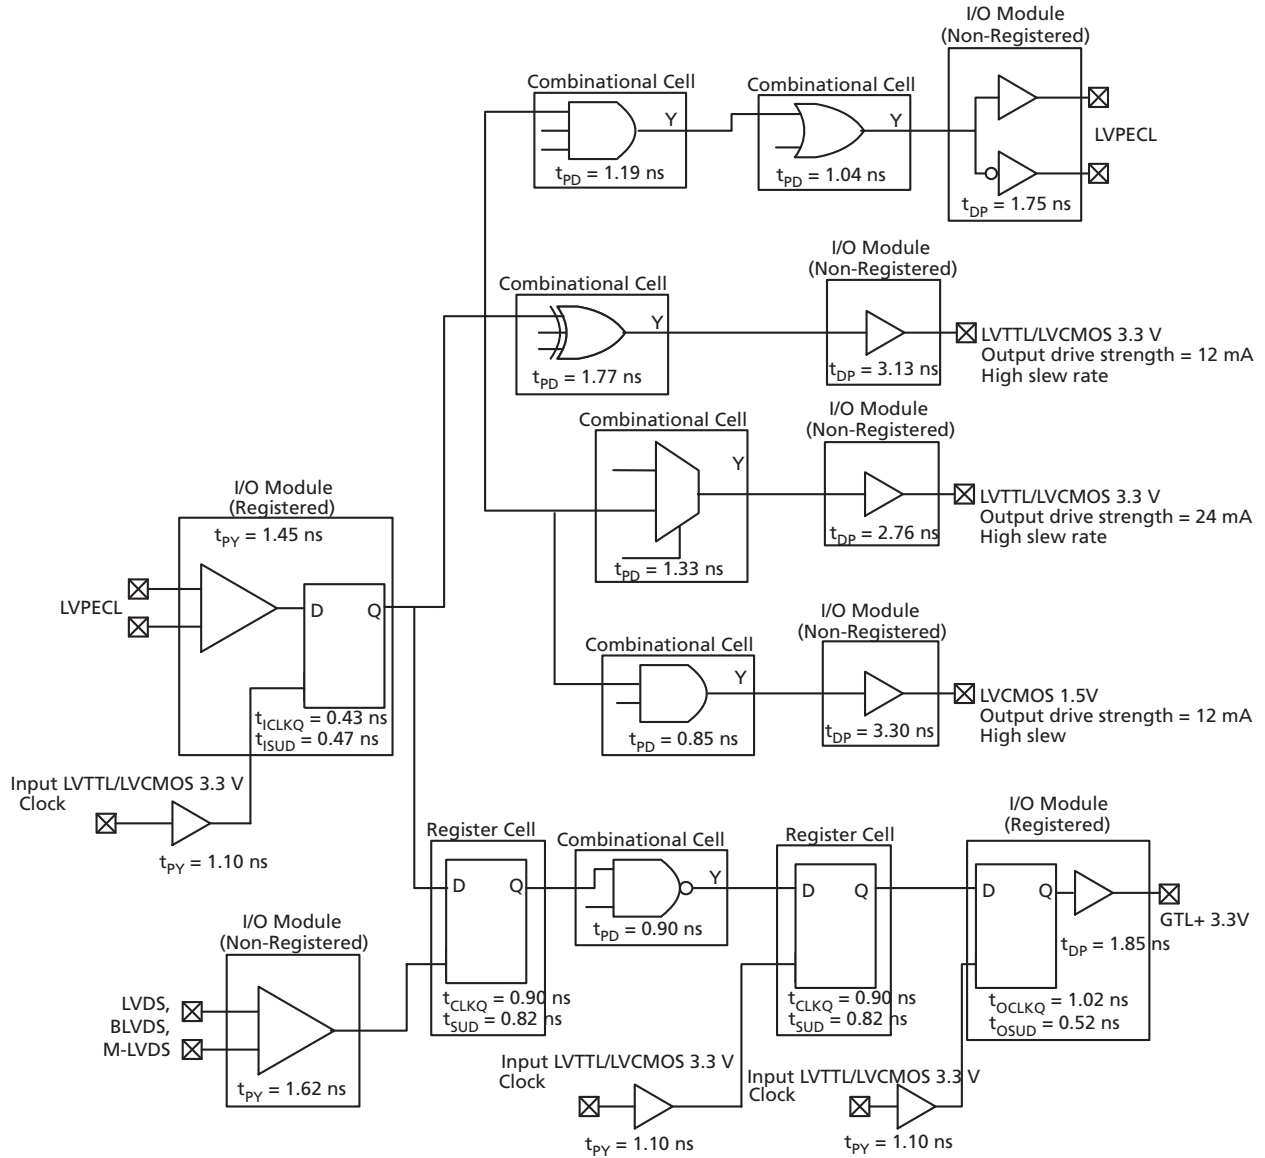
I/O Module
(Non-Registered)

Combinational Cell
Y
$t_{PD}$ = 1.19 ns

Combinational Cell
Y
$t_{PD}$ = 1.04 ns

LVPECL
$t_{DP}$ = 1.75 ns

Combinational Cell
Y
$t_{PD}$ = 1.77 ns

I/O Module
(Non-Registered)
$t_{DP}$ = 3.13 ns
LVTTL/LVCMOS 3.3 V
Output drive strength = 12 mA
High slew rate

Combinational Cell
Y
$t_{PD}$ = 1.33 ns

I/O Module
(Non-Registered)
$t_{DP}$ = 2.76 ns
LVTTL/LVCMOS 3.3 V
Output drive strength = 24 mA
High slew rate

I/O Module
(Registered)
$t_{PY}$ = 1.45 ns
LVPECL
D Q
$t_{ICLKQ}$ = 0.43 ns
$t_{ISUD}$ = 0.47 ns

Combinational Cell
Y
$t_{PD}$ = 0.85 ns

I/O Module
(Non-Registered)
$t_{DP}$ = 3.30 ns
LVCMOS 1.5V
Output drive strength = 12 mA
High slew

Input LVTTL/LVCMOS 3.3 V
Clock
$t_{PY}$ = 1.10 ns

Register Cell
D Q
$t_{CLKQ}$ = 0.90 ns
$t_{SUD}$ = 0.82 ns

Combinational Cell
Y
$t_{PD}$ = 0.90 ns

Register Cell
D Q
$t_{CLKQ}$ = 0.90 ns
$t_{SUD}$ = 0.82 ns

I/O Module
(Registered)
D Q
$t_{DP}$ = 1.85 ns
GTL+ 3.3V
$t_{OCLKQ}$ = 1.02 ns
$t_{OSUD}$ = 0.52 ns

I/O Module
(Non-Registered)
LVDS,
BLVDS,
M-LVDS
$t_{PY}$ = 1.62 ns

Input LVTTL/LVCMOS 3.3 V
Clock
$t_{PY}$ = 1.10 ns

Input LVTTL/LVCMOS 3.3 V
Clock
$t_{PY}$ = 1.10 ns